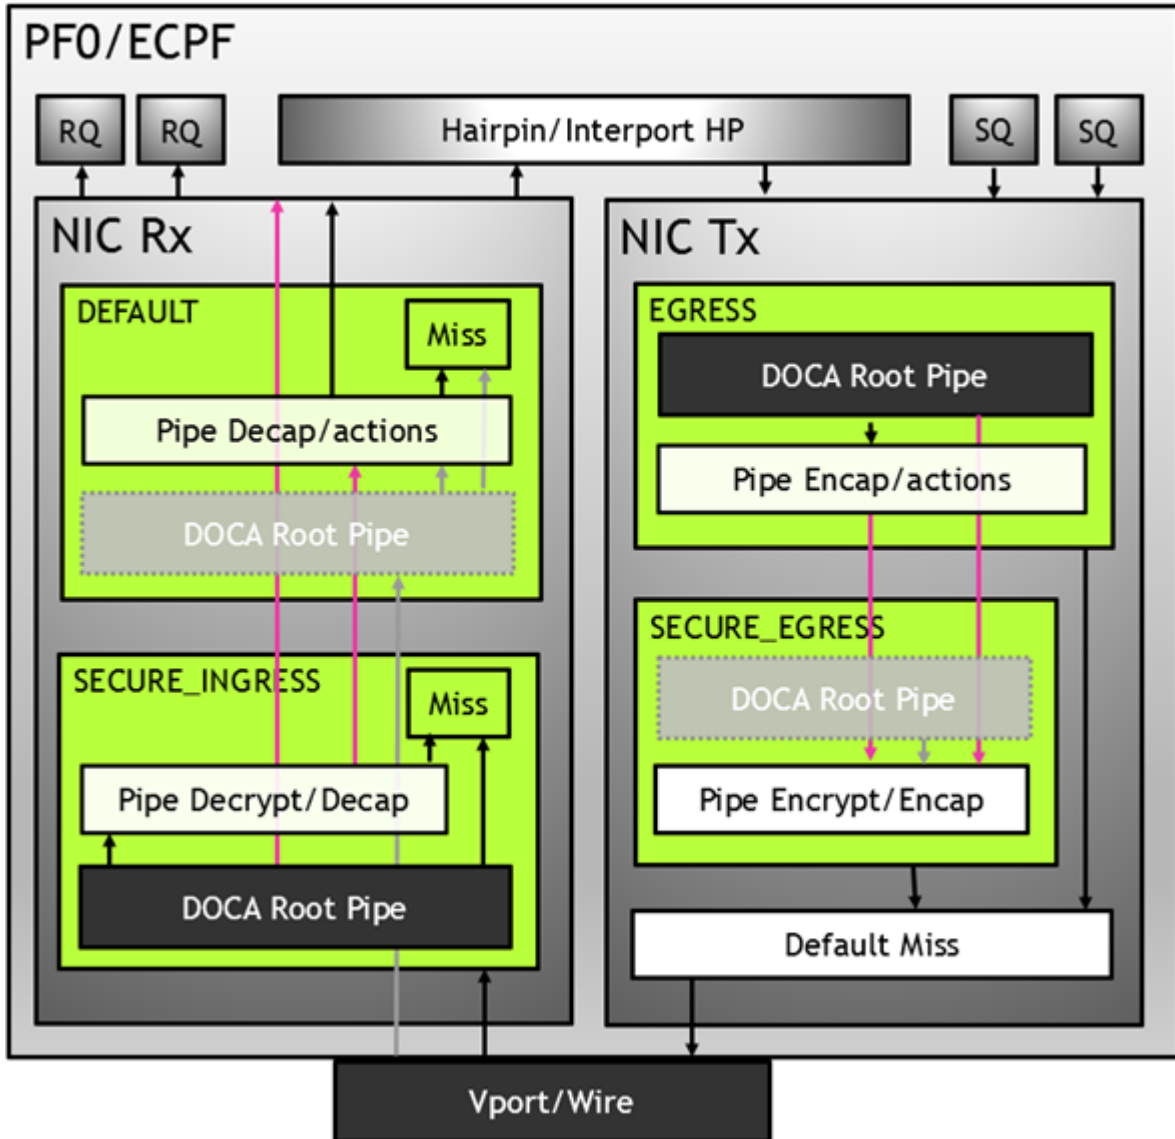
PF0/ECPF

RQ

RQ

Hairpin/Interport HP

SQ

SQ

NIC Rx

DEFAULT

Miss

Pipe Decap/actions

DOCA Root Pipe

SECURE_INGRESS

Miss

Pipe Decrypt/Decap

DOCA Root Pipe

NIC Tx

EGRESS

DOCA Root Pipe

Pipe Encap/actions

SECURE_EGRESS

DOCA Root Pipe

Pipe Encrypt/Encap

Default Miss

Vport/Wire